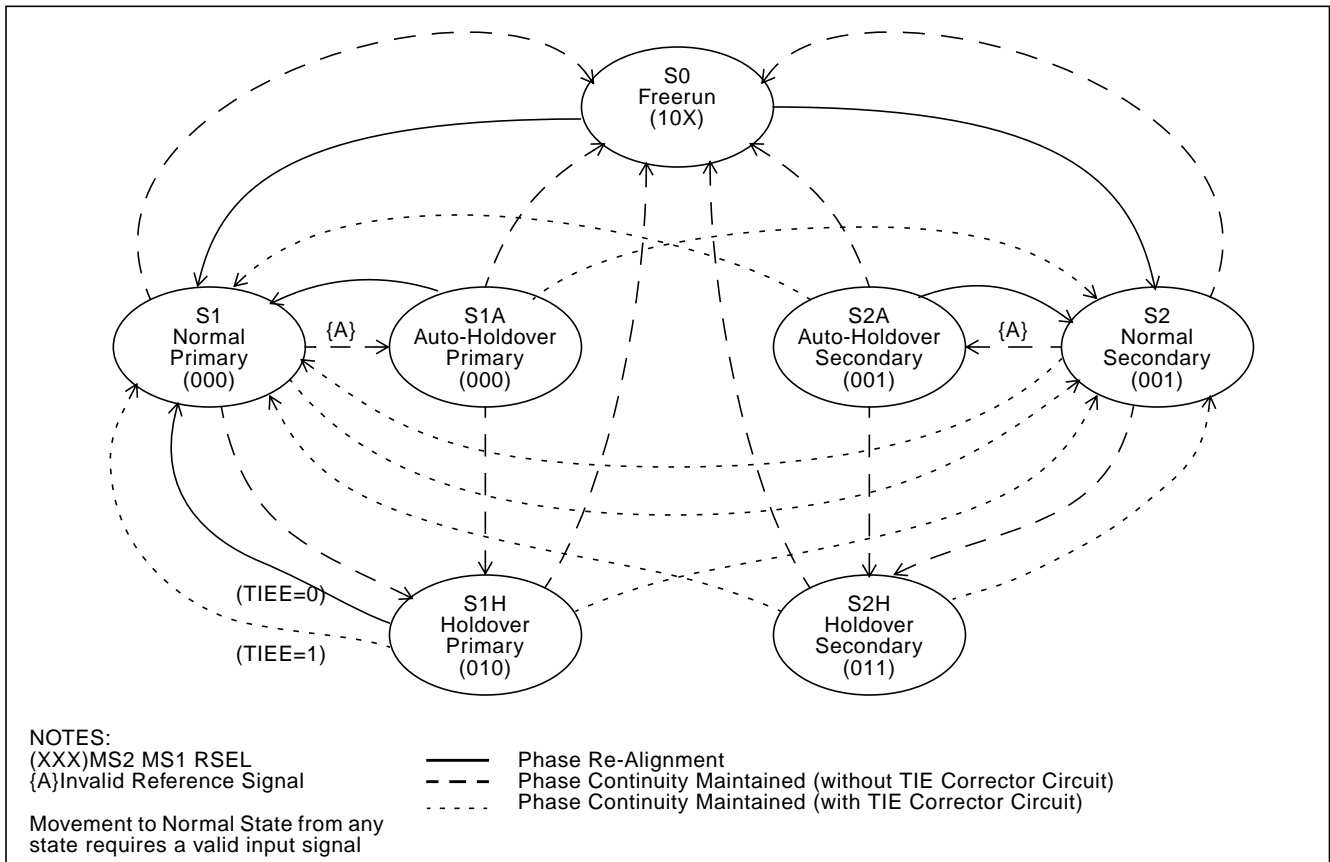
S0
Freerun
(10X)

S1
Normal
Primary
(000)

{A}

S1A
Auto-Holdover
Primary
(000)

S2A
Auto-Holdover
Secondary
(001)

{A}

S2
Normal
Secondary
(001)

(TIEE=0)

(TIEE=1)

S1H
Holdover
Primary
(010)

S2H
Holdover
Secondary
(011)

NOTES:
(XXX)MS2 MS1 RSEL
{A}Invalid Reference Signal

Movement to Normal State from any state requires a valid input signal

Phase Re-Alignment
Phase Continuity Maintained (without TIE Corrector Circuit)
Phase Continuity Maintained (with TIE Corrector Circuit)